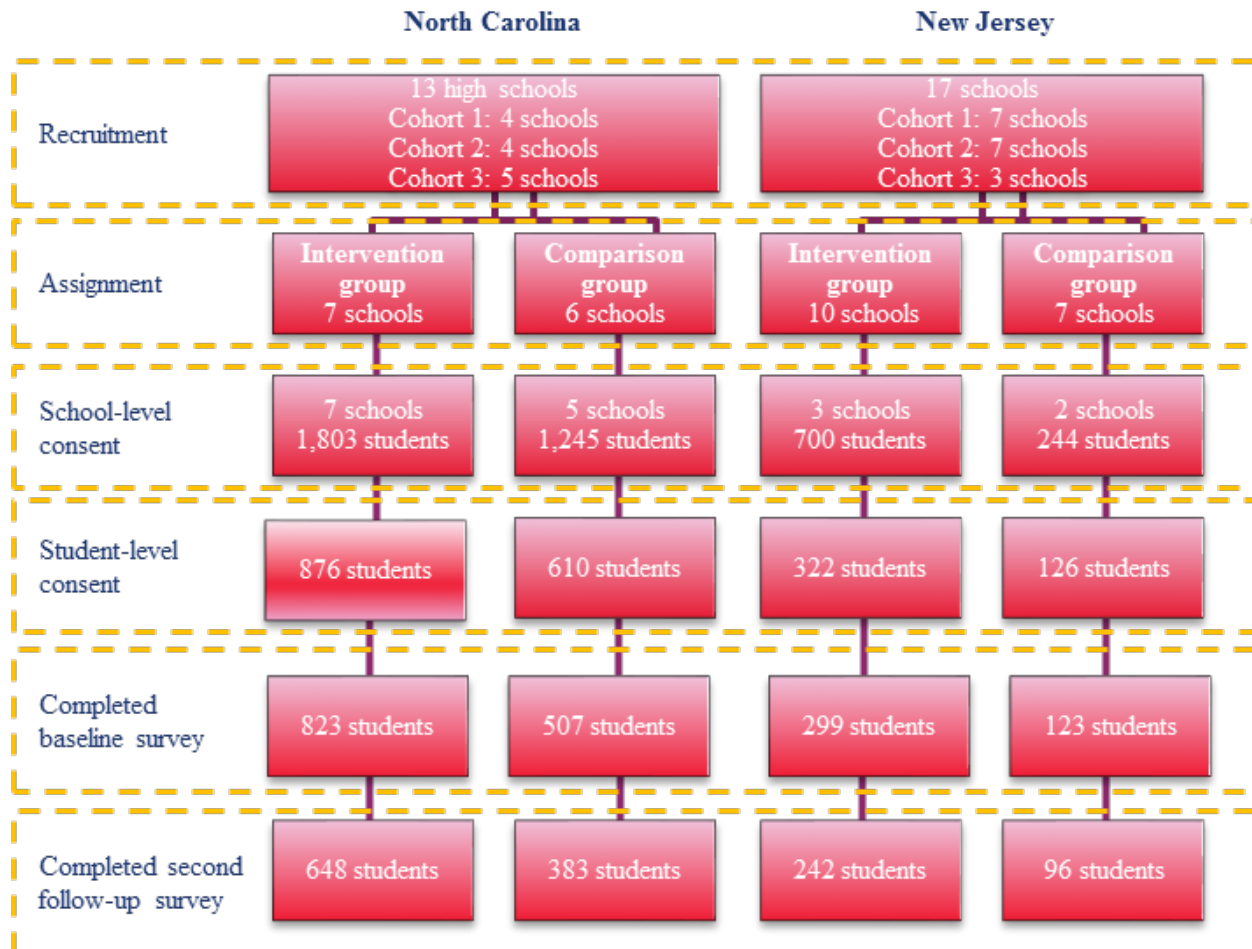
North Carolina

New Jersey

Recruitment

13 high schools
Cohort 1: 4 schools
Cohort 2: 4 schools
Cohort 3: 5 schools

17 schools
Cohort 1: 7 schools
Cohort 2: 7 schools
Cohort 3: 3 schools

Assignment

Intervention group
7 schools

Comparison group
6 schools

Intervention group
10 schools

Comparison group
7 schools

School-level consent

7 schools
1,803 students

5 schools
1,245 students

3 schools
700 students

2 schools
244 students

Student-level consent

876 students

610 students

322 students

126 students

Completed baseline survey

823 students

507 students

299 students

123 students

Completed second follow-up survey

648 students

383 students

242 students

96 students